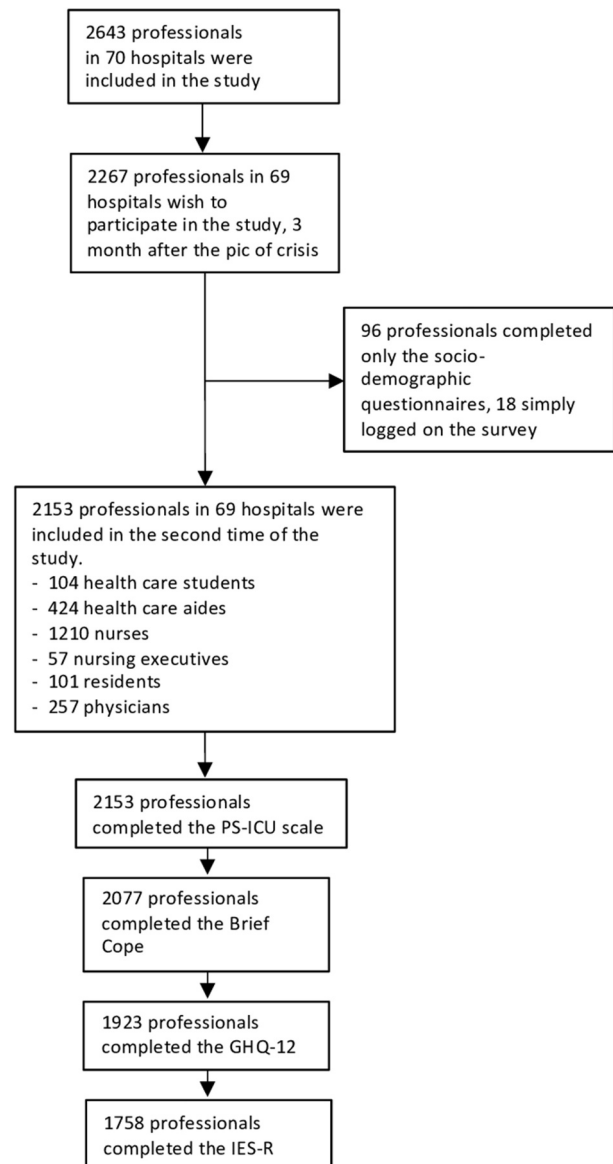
2643 professionals in 70 hospitals were included in the study

2267 professionals in 69 hospitals wish to participate in the study, 3 month after the pic of crisis

96 professionals completed only the socio-demographic questionnaires, 18 simply logged on the survey

2153 professionals in 69 hospitals were included in the second time of the study.
- 104 health care students
- 424 health care aides
- 1210 nurses
- 57 nursing executives
- 101 residents
- 257 physicians

2153 professionals completed the PS-ICU scale

2077 professionals completed the Brief Cope

1923 professionals completed the GHQ-12

1758 professionals completed the IES-R